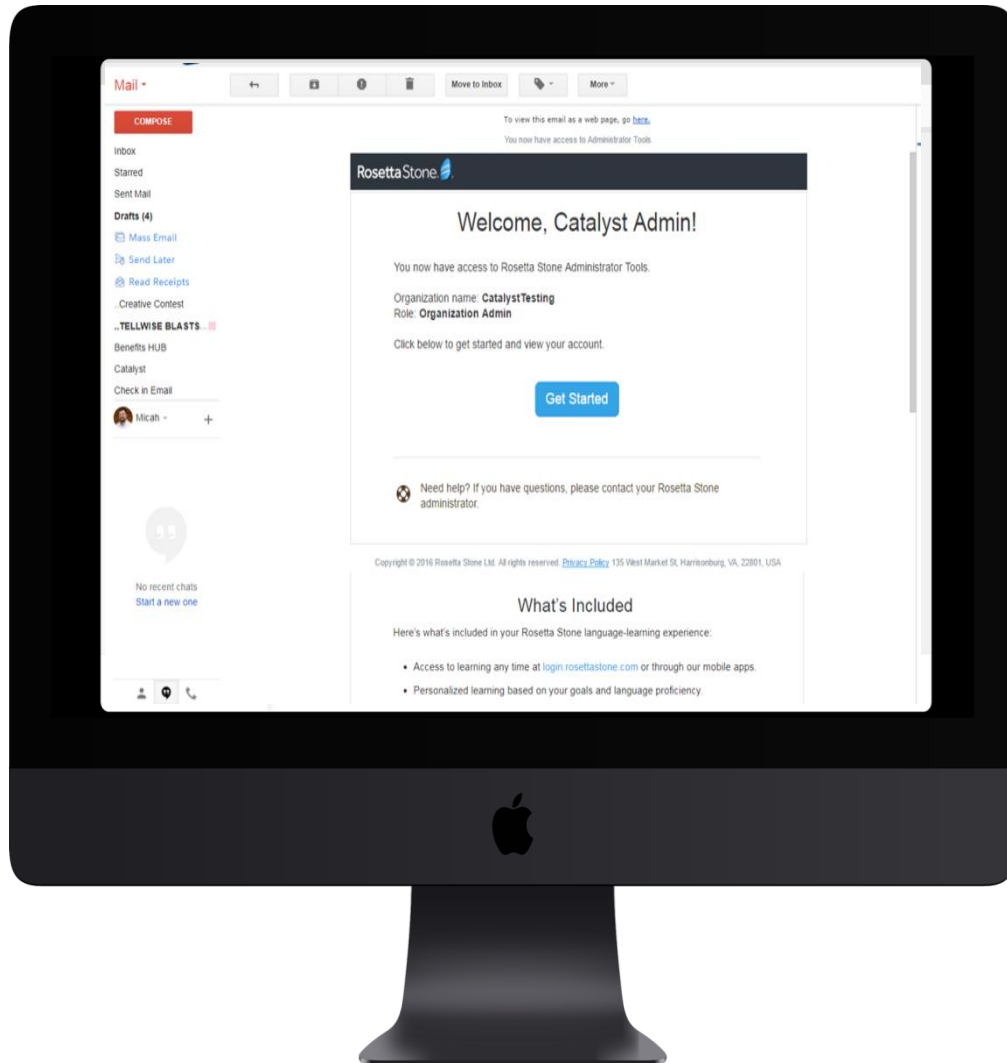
Mail ▾

Move to Inbox

More ▾

COMPOSE

Inbox

Starred

Sent Mail

Drafts (4)

Mass Email

Send Later

Read Receipts

..Creative Contest

..TELLWISE BLASTS...

Benefits HUB

Catalyst

Check in Email

Micah ▾

+

No recent chats

Start a new one

To view this email as a web page, go here.

You now have access to Administrator Tools.

RosettaStone

Welcome, Catalyst Admin!

You now have access to Rosetta Stone Administrator Tools.

Organization name: CatalystTesting
Role: Organization Admin

Click below to get started and view your account.

Get Started

Need help? If you have questions, please contact your Rosetta Stone administrator.

Copyright © 2016 Rosetta Stone Ltd. All rights reserved. Privacy Policy 135 West Market St, Harrisonburg, VA, 22801, USA

What's Included

Here's what's included in your Rosetta Stone language-learning experience:

• Access to learning any time at login.rosettastone.com or through our mobile apps.

• Personalized learning based on your goals and language proficiency.